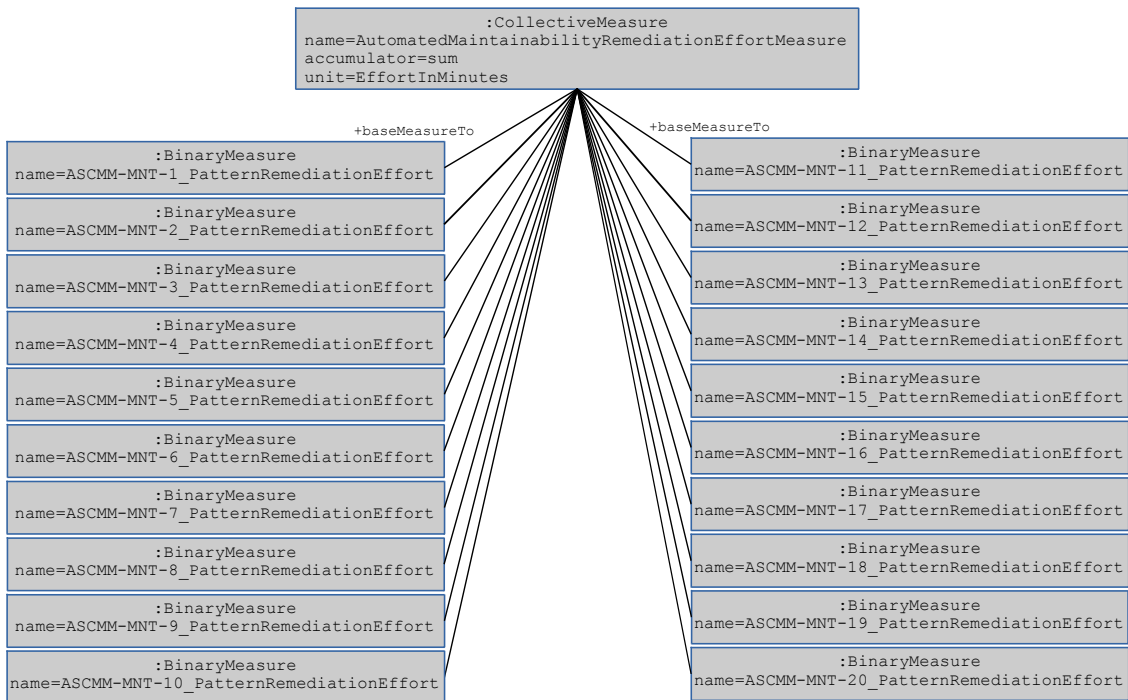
:CollectiveMeasure
name=AutomatedMaintainabilityRemediationEffortMeasure
accumulator=sum
unit=EffortInMinutes

+baseMeasureTo

+baseMeasureTo

:BinaryMeasure
name=ASCMM-MNT-1_PatternRemediationEffort

:BinaryMeasure
name=ASCMM-MNT-2_PatternRemediationEffort

:BinaryMeasure
name=ASCMM-MNT-3_PatternRemediationEffort

:BinaryMeasure
name=ASCMM-MNT-4_PatternRemediationEffort

:BinaryMeasure
name=ASCMM-MNT-5_PatternRemediationEffort

:BinaryMeasure
name=ASCMM-MNT-6_PatternRemediationEffort

:BinaryMeasure
name=ASCMM-MNT-7_PatternRemediationEffort

:BinaryMeasure
name=ASCMM-MNT-8_PatternRemediationEffort

:BinaryMeasure
name=ASCMM-MNT-9_PatternRemediationEffort

:BinaryMeasure
name=ASCMM-MNT-10_PatternRemediationEffort

:BinaryMeasure
name=ASCMM-MNT-11_PatternRemediationEffort

:BinaryMeasure
name=ASCMM-MNT-12_PatternRemediationEffort

:BinaryMeasure
name=ASCMM-MNT-13_PatternRemediationEffort

:BinaryMeasure
name=ASCMM-MNT-14_PatternRemediationEffort

:BinaryMeasure
name=ASCMM-MNT-15_PatternRemediationEffort

:BinaryMeasure
name=ASCMM-MNT-16_PatternRemediationEffort

:BinaryMeasure
name=ASCMM-MNT-17_PatternRemediationEffort

:BinaryMeasure
name=ASCMM-MNT-18_PatternRemediationEffort

:BinaryMeasure
name=ASCMM-MNT-19_PatternRemediationEffort

:BinaryMeasure
name=ASCMM-MNT-20_PatternRemediationEffort